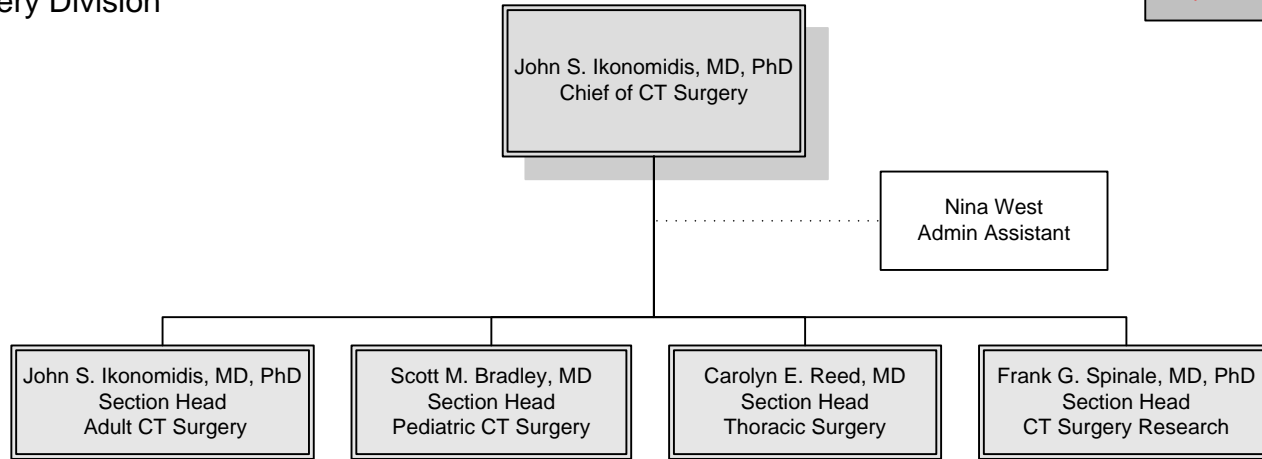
ery Division

John S. Ikonomidis, MD, PhD
Chief of CT Surgery

Nina West
Admin Assistant

John S. Ikonomidis, MD, PhD
Section Head
Adult CT Surgery

Scott M. Bradley, MD
Section Head
Pediatric CT Surgery

Carolyn E. Reed, MD
Section Head
Thoracic Surgery

Frank G. Spinale, MD, PhD
Section Head
CT Surgery Research